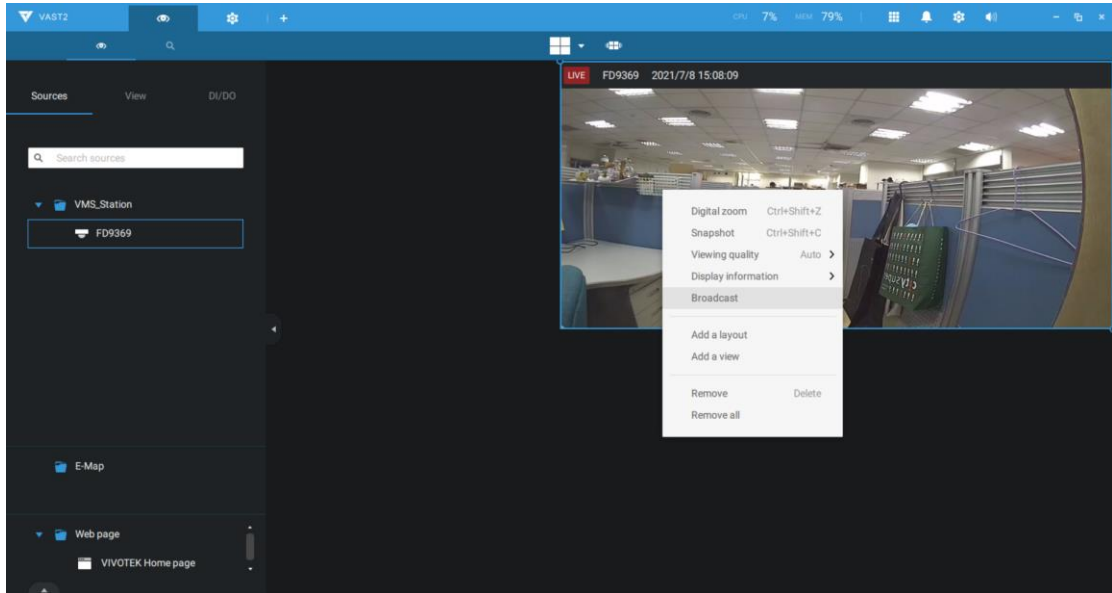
VAST2

CPU 7% MEM 79%

Sources View DI/DO

Search sources

VMS_Station

FD9369

E-Map

Web page

VIVOTEK Home page

LIVE FD9369 2021/7/8 15:08:09

Digital zoom Ctrl+Shift+Z
Snapshot Ctrl+Shift+C
Viewing quality Auto
Display information
Broadcast

Add a layout
Add a view

Remove Delete
Remove all